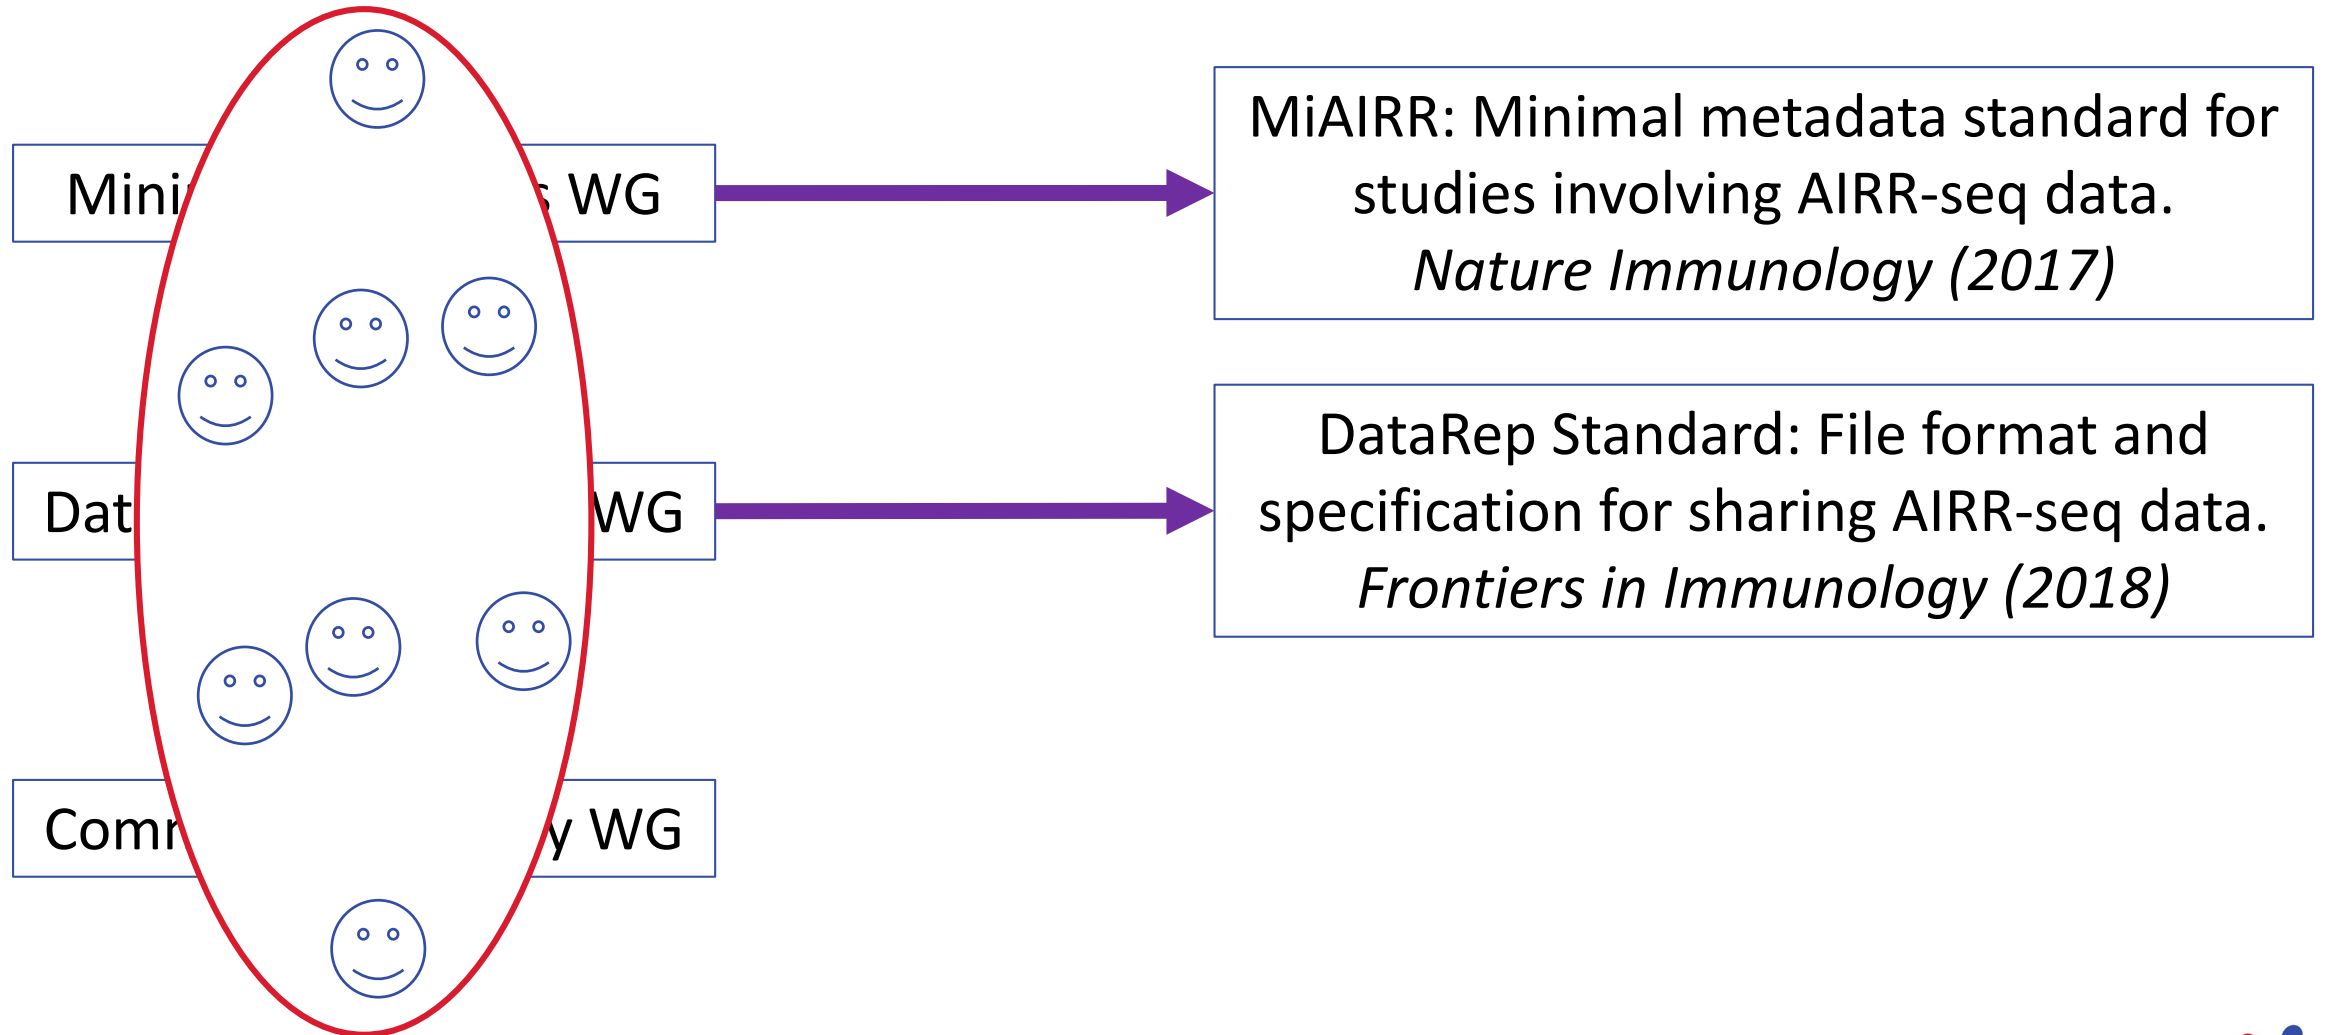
Mini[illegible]s WG

Dat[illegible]WG

Comr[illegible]y WG

MiAIRR: Minimal metadata standard for studies involving AIRR-seq data. *Nature Immunology (2017)*

DataRep Standard: File format and specification for sharing AIRR-seq data. *Frontiers in Immunology (2018)*